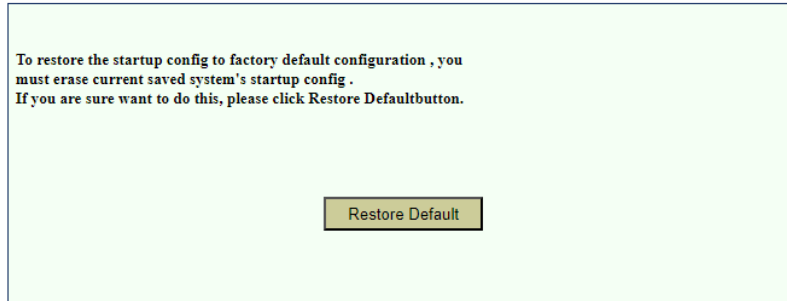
To restore the startup config to factory default configuration , you must erase current saved system's startup config .
If you are sure want to do this, please click Restore Defaultbutton.

Restore Default